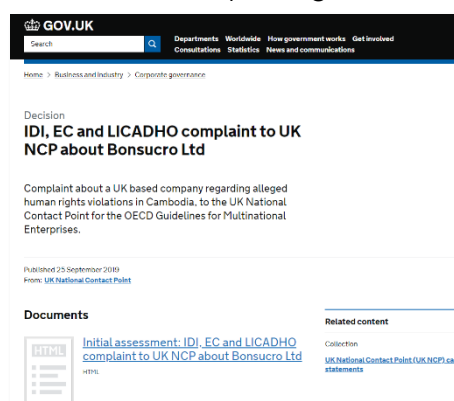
GOV.UK

Search

Departments Worldwide How government works Get involved
Consultations Statistics News and communications

Home > Business and industry > Corporate governance

Decision
IDI, EC and LICADHO complaint to UK NCP about Bonsucro Ltd

Complaint about a UK based company regarding alleged human rights violations in Cambodia, to the UK National Contact Point for the OECD Guidelines for Multinational Enterprises.

Published 25 September 2019
From: UK National Contact Point

Documents

HTML

Initial assessment: IDI, EC and LICADHO complaint to UK NCP about Bonsucro Ltd
HTML

Related content

Collection
UK National Contact Point (UK NCP) ca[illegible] statements